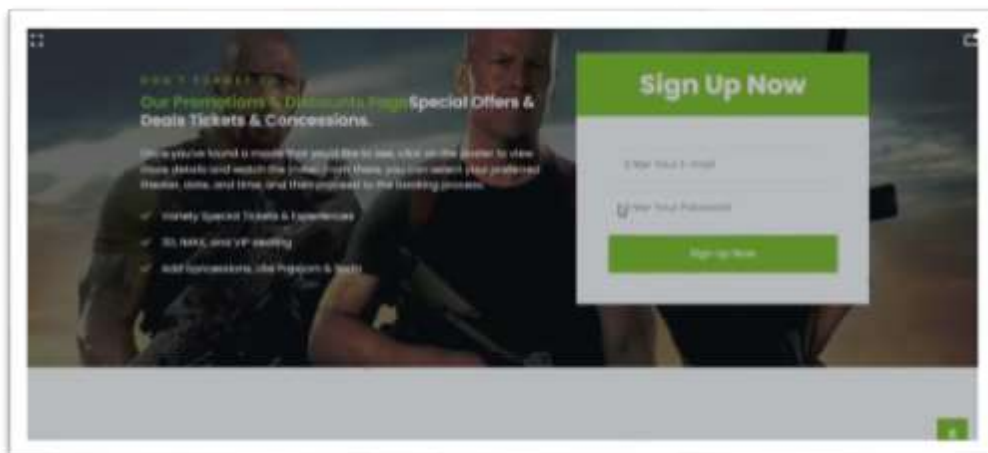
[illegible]

Our Promotions & Discounts PageSpecial Offers & Deals Tickets & Concessions.

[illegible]

Variety Special Tickets & Experiences

3D, IMAX, and VIP seating

Add Concessions, like Popcorn & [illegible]

Sign Up Now

Enter Your E-mail

Enter Your Password

Sign Up Now